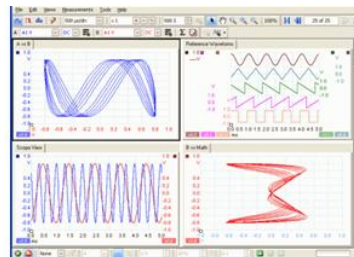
File Edit Views Measurements Tools Help

A vs B

Reference Waveforms

Scope View

B vs Math

25 of 25

100%

-0.8 -0.6 -0.4 -0.2 0.0 0.2 0.4 0.6 0.8

0.0 0.5 1.0 1.5 2.0 2.5 3.0 3.5 4.0 4.5 5.0

0.8
0.6
0.4
0.2
0.0
-0.2
-0.4
-0.6
-0.8

None